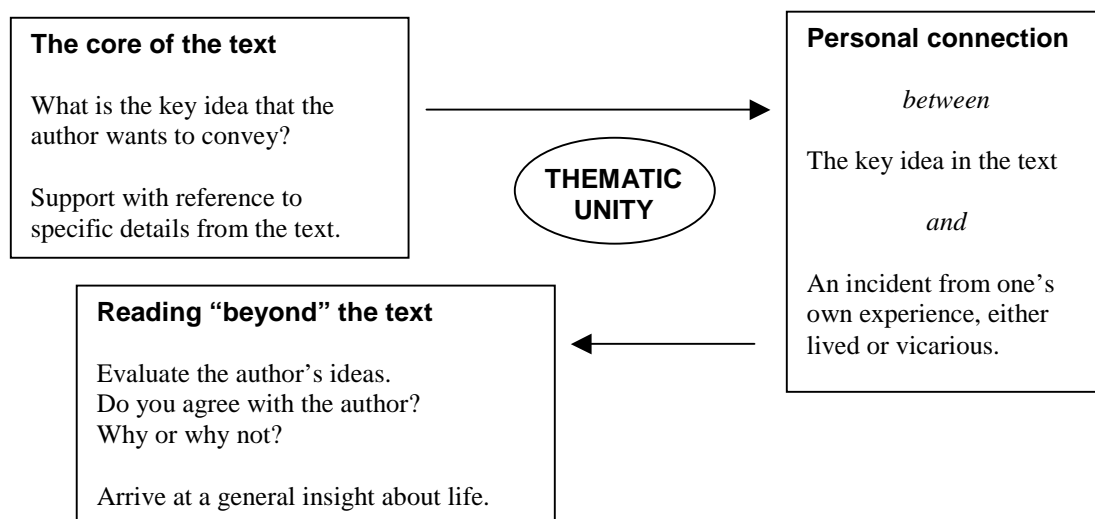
The core of the text

What is the key idea that the author wants to convey?

Support with reference to specific details from the text.

THEMATIC UNITY

Personal connection

*between*

The key idea in the text

*and*

An incident from one's own experience, either lived or vicarious.

Reading "beyond" the text

Evaluate the author's ideas.
Do you agree with the author?
Why or why not?

Arrive at a general insight about life.